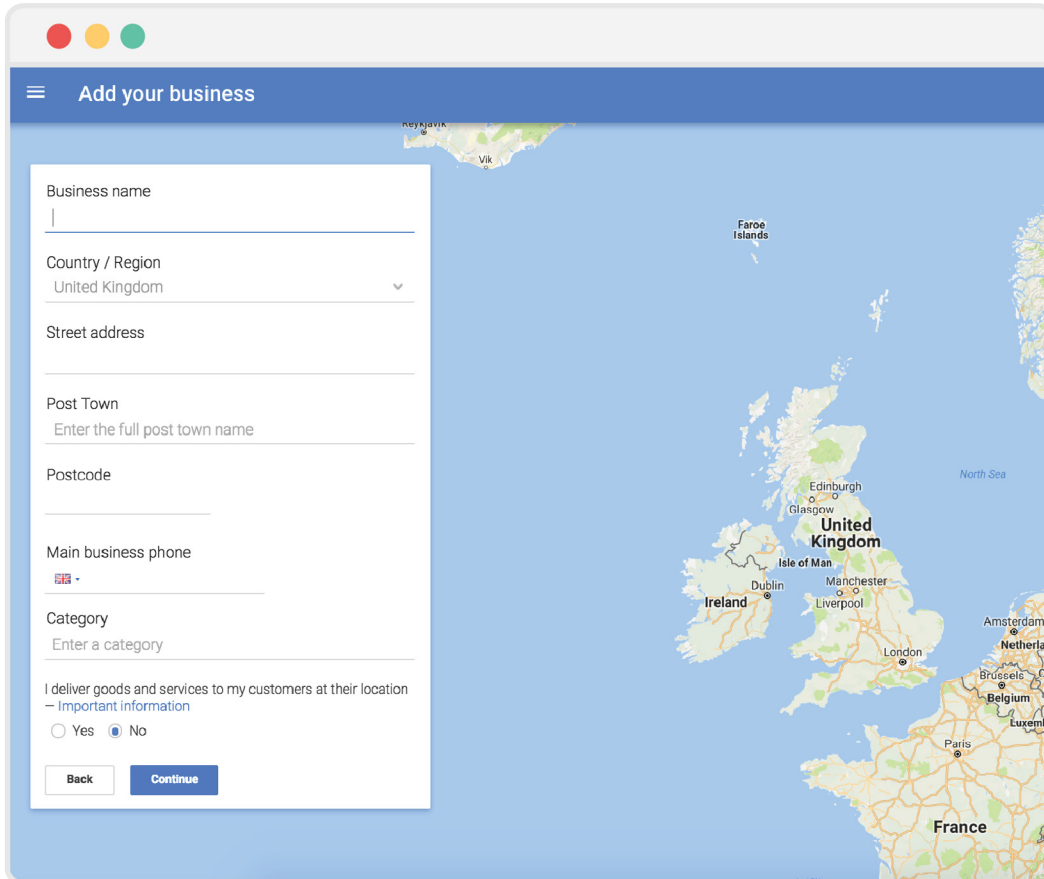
Add your business

Business name

Country / Region
United Kingdom

Street address

Post Town
Enter the full post town name

Postcode

Main business phone

Category
Enter a category

I deliver goods and services to my customers at their location — Important information

Yes No

Back Continue

Reykjavík
Vík
Faroe Islands
North Sea
Edinburgh
Glasgow
United Kingdom
Isle of Man
Dublin
Ireland
Manchester
Liverpool
London
Amsterdam
Netherla
Brussels
Belgium
Luxem
Paris
France